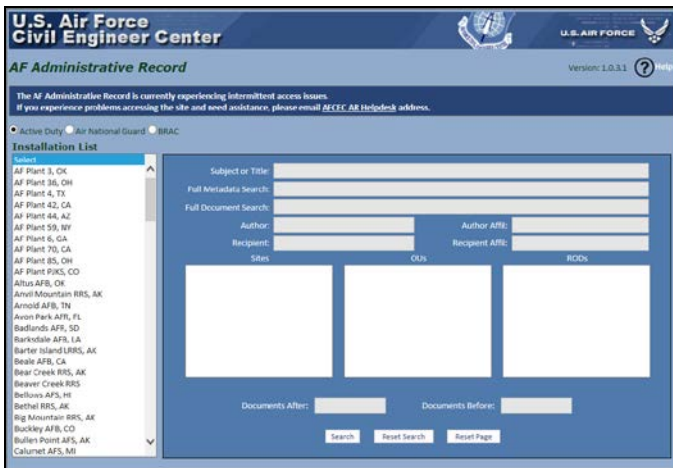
U.S. Air Force
Civil Engineer Center

U.S. AIR FORCE

AF Administrative Record

Version: 1.0.3.1 ? Help

The AF Administrative Record is currently experiencing intermittent access issues.
If you experience problems accessing the site and need assistance, please email AFCEC AR Helpdesk address.

Active Duty Air National Guard BRAC

Installation List

Select
AF Plant 3, OK
AF Plant 36, OH
AF Plant 4, TX
AF Plant 42, CA
AF Plant 44, AZ
AF Plant 59, NY
AF Plant 6, GA
AF Plant 70, CA
AF Plant 85, OH
AF Plant PJKS, CO
Altus AFB, OK
Anvil Mountain RRS, AK
Arnold AFB, TN
Avon Park AFR, FL
Badlands AFR, SD
Barksdale AFB, LA
Barter Island LRRS, AK
Beale AFB, CA
Bear Creek RRS, AK
Beaver Creek RRS
Bellows AFS, HI
Bethel RRS, AK
Big Mountain RRS, AK
Buckley AFB, CO
Bullen Point AFS, AK
Calumet AFS, MI

Subject or Title:
Full Metadata Search:
Full Document Search:
Author:
Author Affil:
Recipient:
Recipient Affil:
Sites
OUs
RODs

Documents After:
Documents Before:

Search
Reset Search
Reset Page